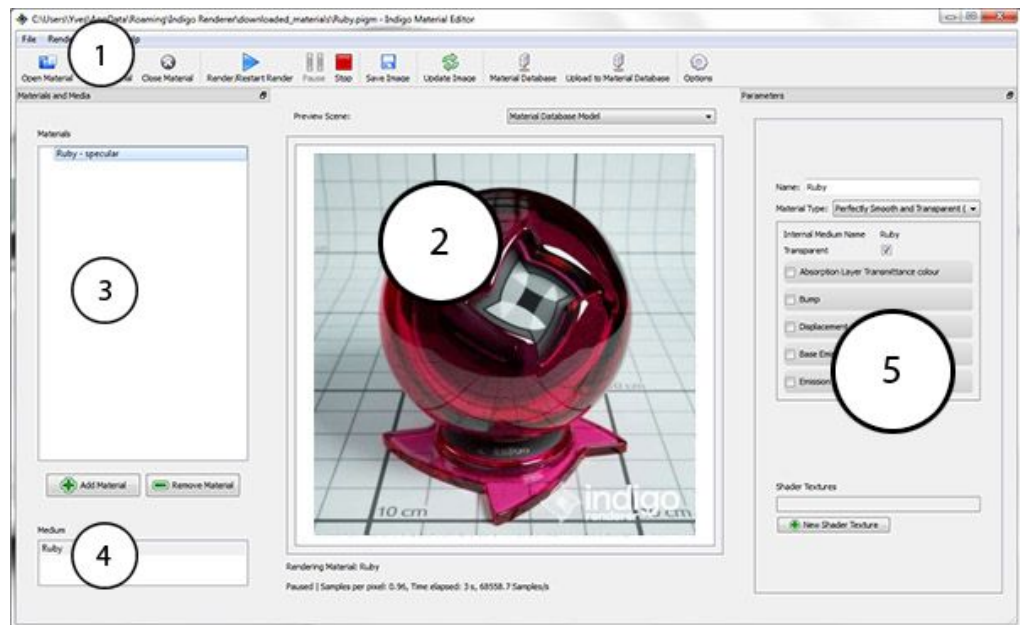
C:\Users\Yves\AppData\Roaming\Indigo Renderer\downloaded_materials\Ruby.pigm - Indigo Material Editor

File Rend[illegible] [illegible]p

1

Open Material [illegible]al Close Material Render/Restart Render Pause Stop Save Image Update Image Material Database Upload to Material Database Options

Materials and Media

Materials

Ruby - specular

3

Add Material Remove Material

Medium

Ruby

4

Preview Scene: Material Database Model

2

10 cm

indigo

Rendering Material: Ruby

Paused | Samples per pixel: 0.96, Time elapsed: 3 s, 68558.7 Samples/s

Parameters

Name: Ruby

Material Type: Perfectly Smooth and Transparent (

Internal Medium Name Ruby

Transparent

Absorption Layer Transmittance colour

Bump

Displacement

Base Em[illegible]

Emission

5

Shader Textures

New Shader Texture